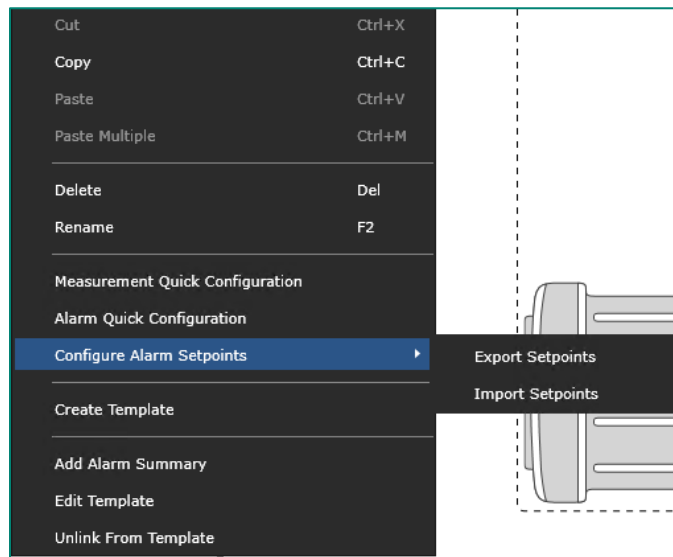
Cut Ctrl+X
Copy Ctrl+C
Paste Ctrl+V
Paste Multiple Ctrl+M

Delete Del
Rename F2

Measurement Quick Configuration
Alarm Quick Configuration
Configure Alarm Setpoints

Export Setpoints
Import Setpoints

Create Template

Add Alarm Summary
Edit Template
Unlink From Template